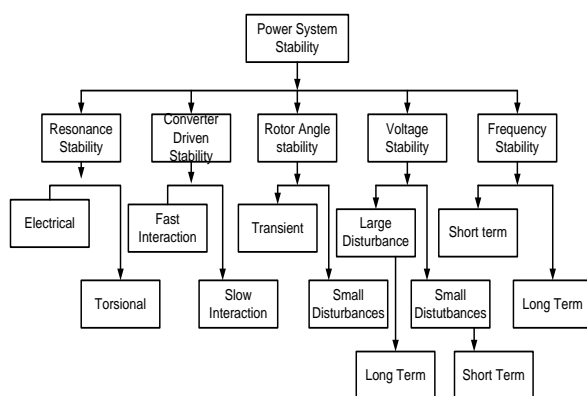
Power System Stability

Resonance Stability

Electrical

Torsional

Converter Driven Stability

Fast Interaction

Slow Interaction

Rotor Angle stability

Transient

Small Disturbances

Voltage Stability

Large Disturbance

Long Term

Small Distutbances

Short Term

Frequency Stability

Short term

Long Term